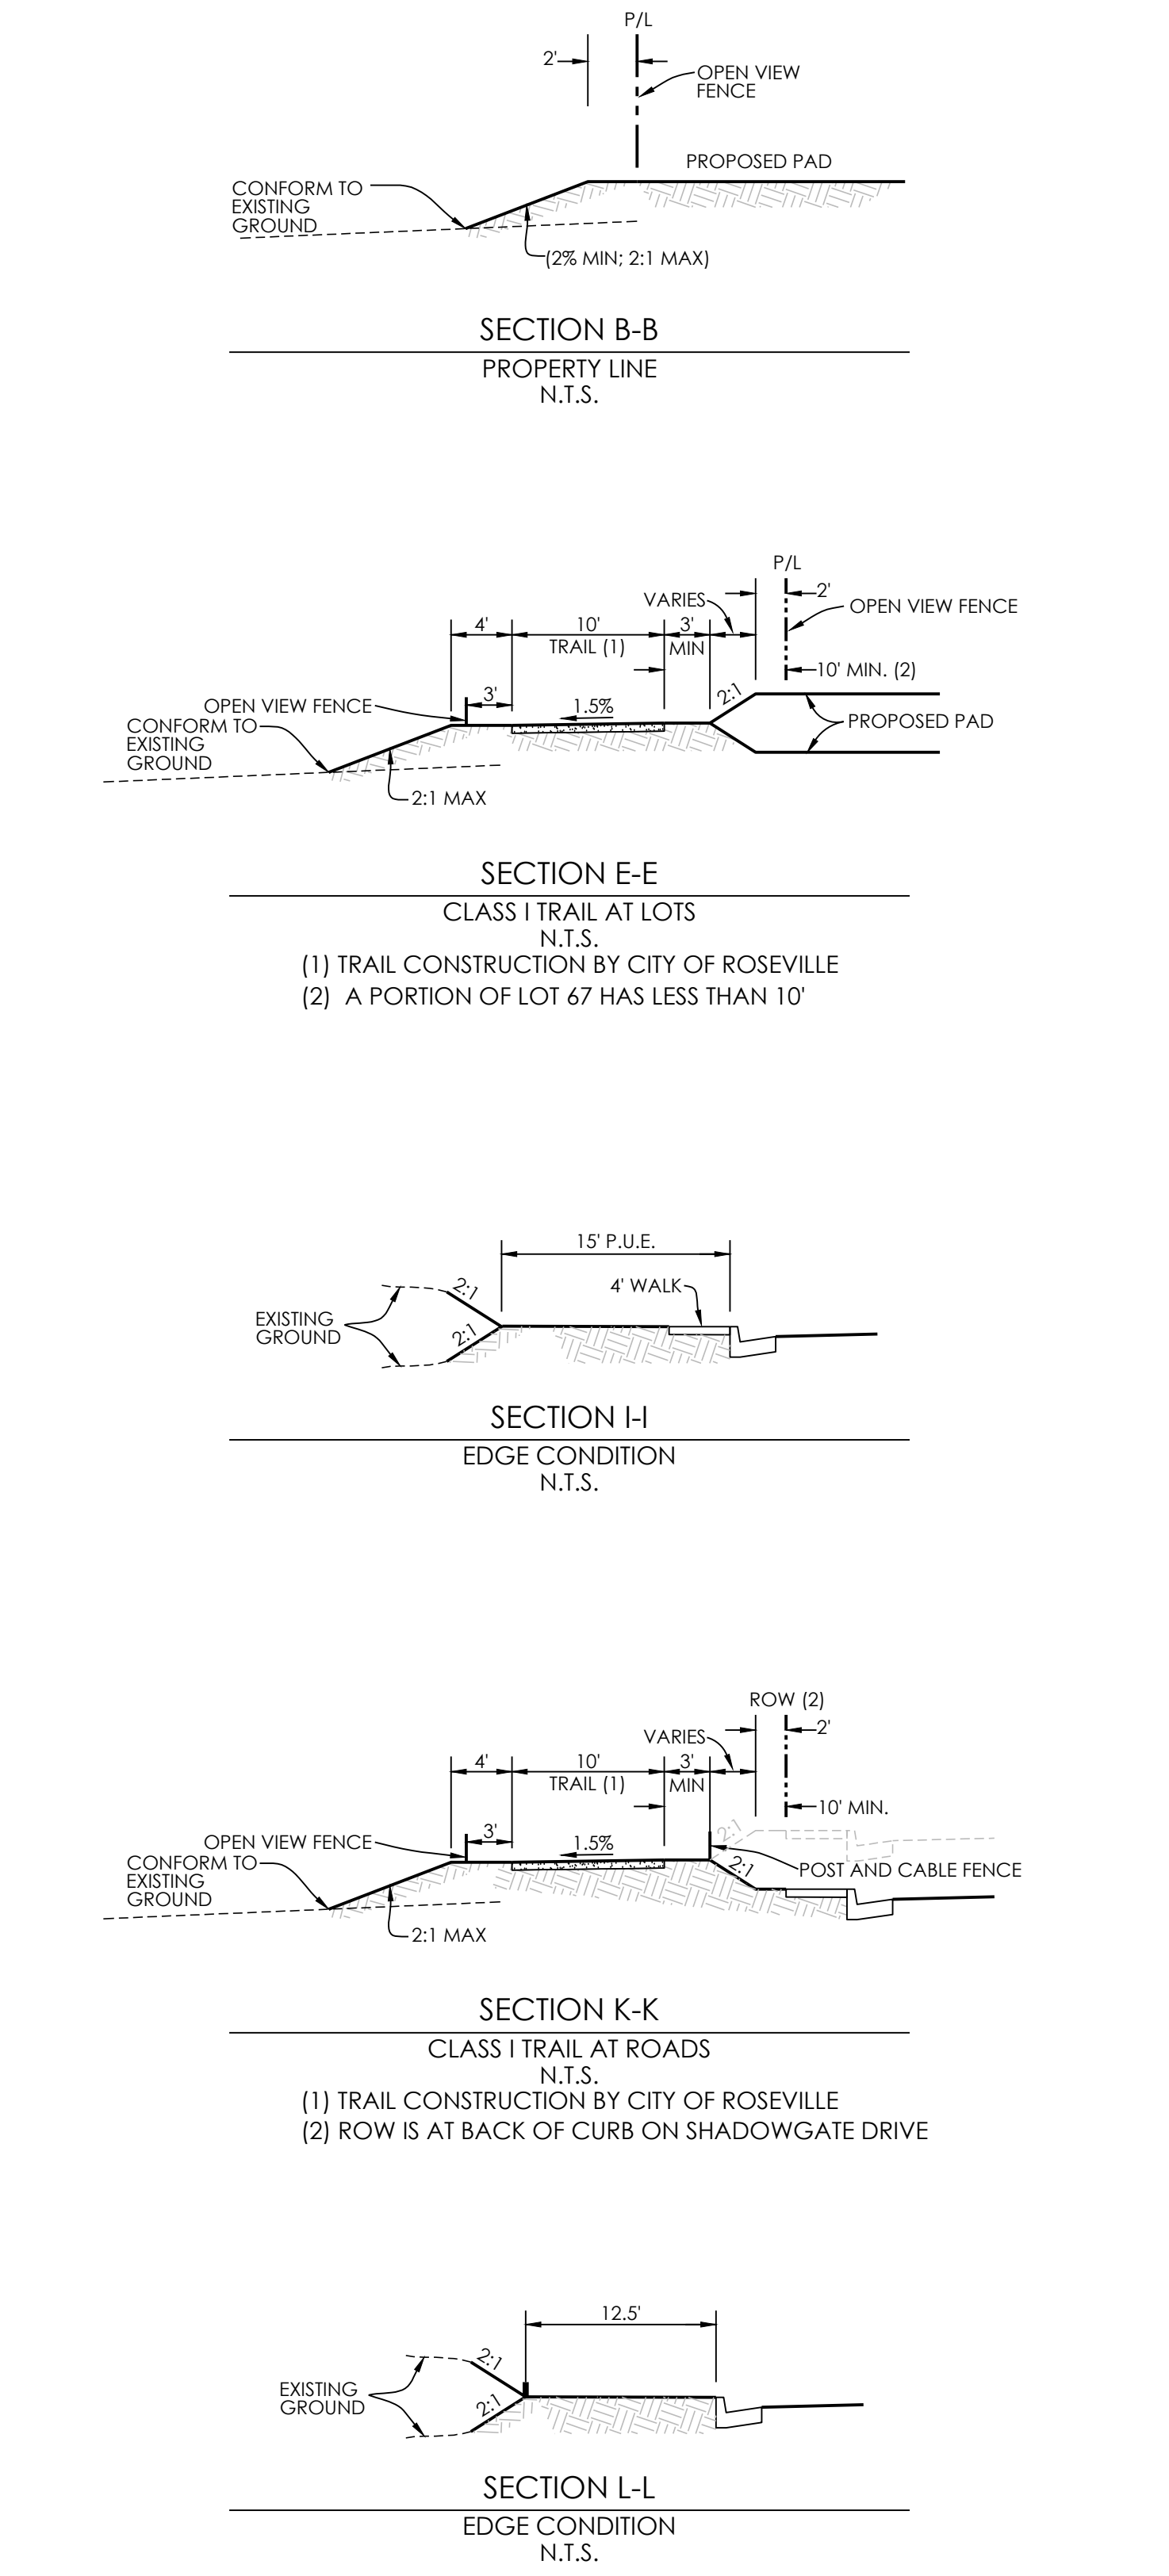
P/L
2'
OPEN VIEW FENCE
PROPOSED PAD
CONFORM TO EXISTING GROUND
(2% MIN; 2:1 MAX)

SECTION B-B
PROPERTY LINE
N.T.S.

P/L
VARIES
2'
OPEN VIEW FENCE
4'
10'
TRAIL (1)
3'
MIN
10' MIN. (2)
3'
1.5%
2:1
OPEN VIEW FENCE
CONFORM TO EXISTING GROUND
PROPOSED PAD
2:1 MAX

SECTION E-E
CLASS I TRAIL AT LOTS
N.T.S.
(1) TRAIL CONSTRUCTION BY CITY OF ROSEVILLE
(2) A PORTION OF LOT 67 HAS LESS THAN 10'

15' P.U.E.
4' WALK
2:1
EXISTING GROUND
2:1

SECTION I-I
EDGE CONDITION
N.T.S.

ROW (2)
VARIES
2'
4'
10'
TRAIL (1)
3'
MIN
10' MIN.
3'
OPEN VIEW FENCE
1.5%
2:1
CONFORM TO EXISTING GROUND
2:1
POST AND CABLE FENCE
2:1 MAX

SECTION K-K
CLASS I TRAIL AT ROADS
N.T.S.
(1) TRAIL CONSTRUCTION BY CITY OF ROSEVILLE
(2) ROW IS AT BACK OF CURB ON SHADOWGATE DRIVE

12.5'
2:1
EXISTING GROUND
2:1

SECTION L-L
EDGE CONDITION
N.T.S.